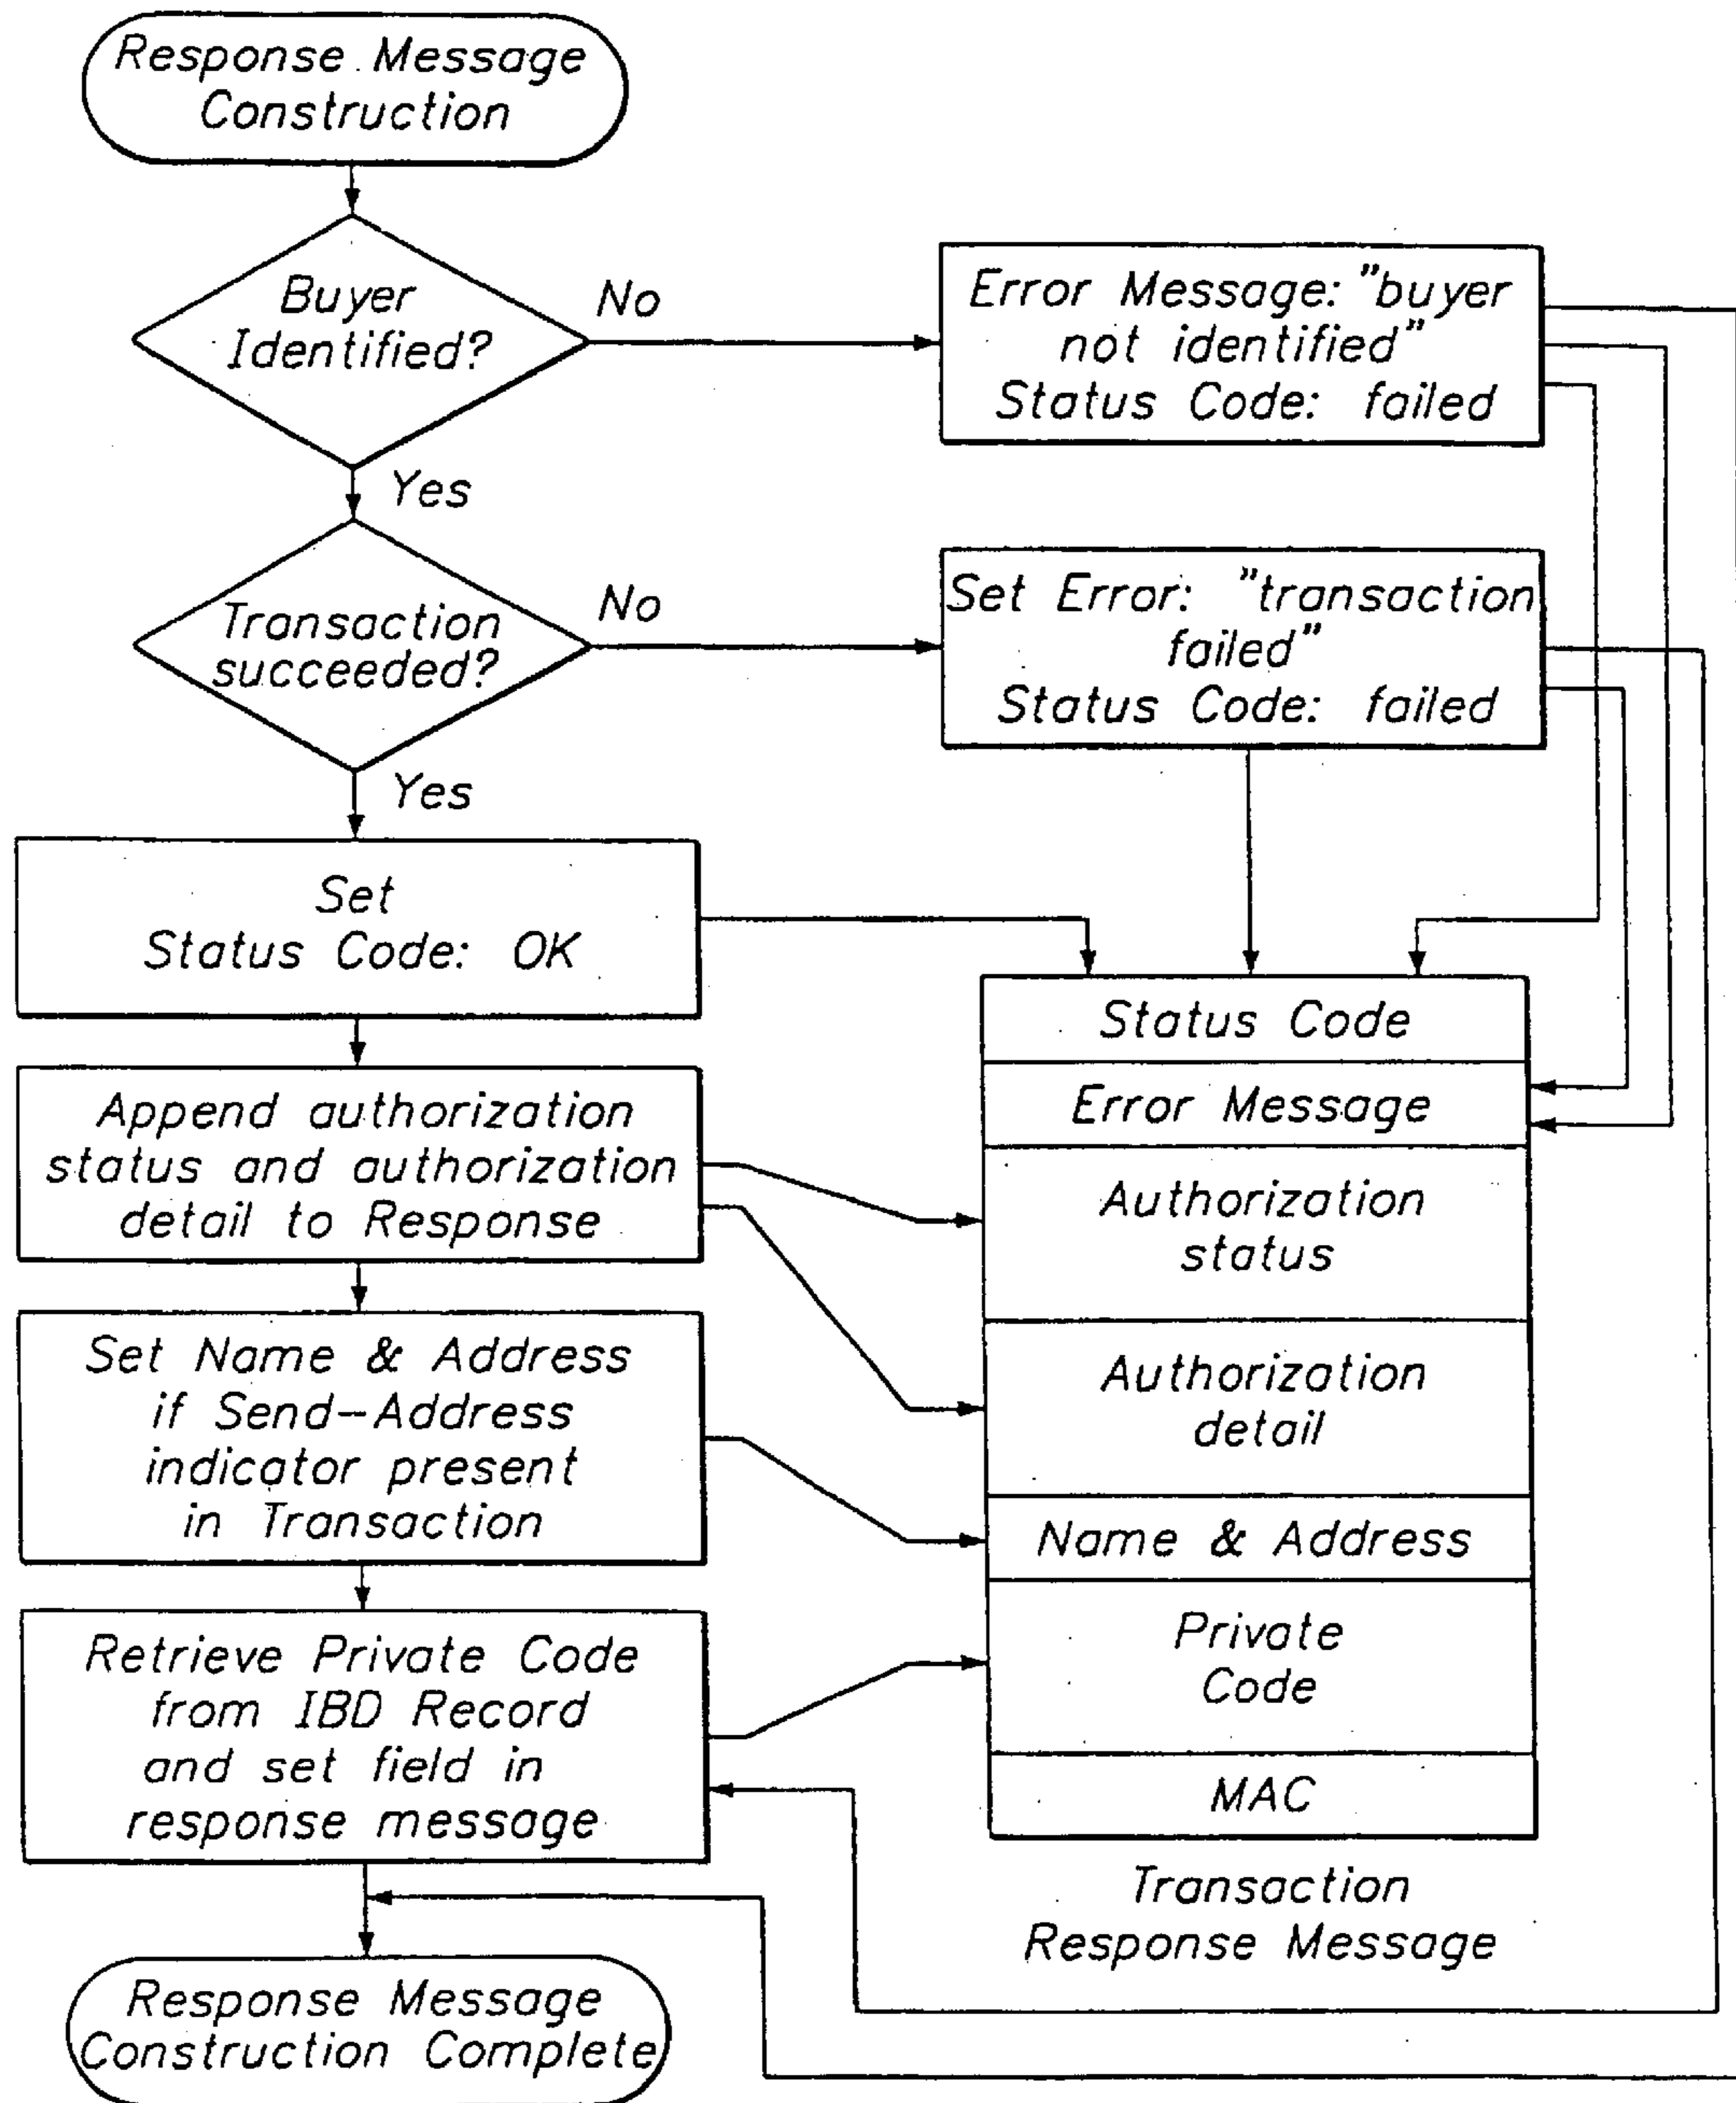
Response Message Construction

Buyer Identified?

No

Error Message: "buyer not identified"
Status Code: failed

Yes

Transaction succeeded?

No

Set Error: "transaction failed"
Status Code: failed

Yes

Set
Status Code: OK

Append authorization status and authorization detail to Response

Set Name & Address if Send-Address indicator present in Transaction

Retrieve Private Code from IBD Record and set field in response message

Response Message Construction Complete

| Status Code |
|---|
| Error Message |
| Authorization status |
| Authorization detail |
| Name & Address |
| Private Code |
| MAC |

Transaction Response Message